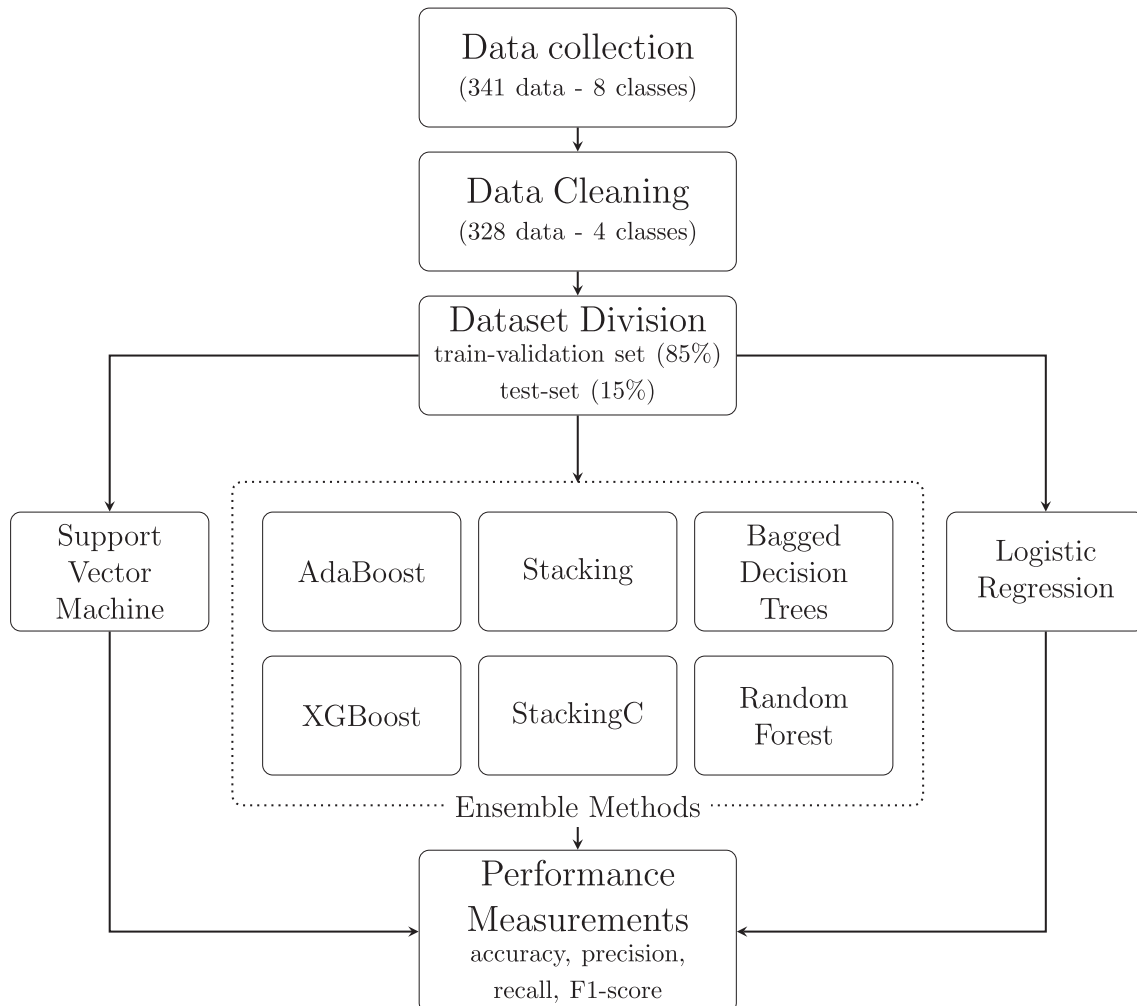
Data collection
(341 data - 8 classes)

Data Cleaning
(328 data - 4 classes)

Dataset Division
train-validation set (85%)
test-set (15%)

Support Vector Machine

AdaBoost

Stacking

Bagged Decision Trees

XGBoost

StackingC

Random Forest

Ensemble Methods

Logistic Regression

Performance Measurements
accuracy, precision, recall, F1-score